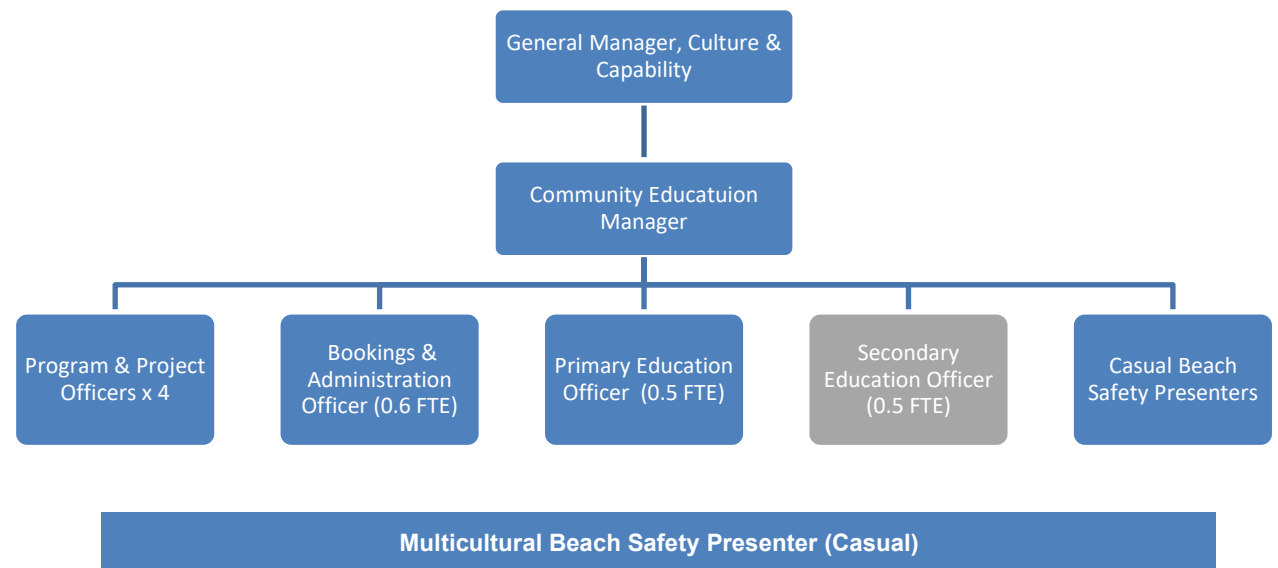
General Manager, Culture & Capability

Community Educatuion Manager

Program & Project Officers x 4

Bookings & Administration Officer (0.6 FTE)

Primary Education Officer (0.5 FTE)

Secondary Education Officer (0.5 FTE)

Casual Beach Safety Presenters

Multicultural Beach Safety Presenter (Casual)